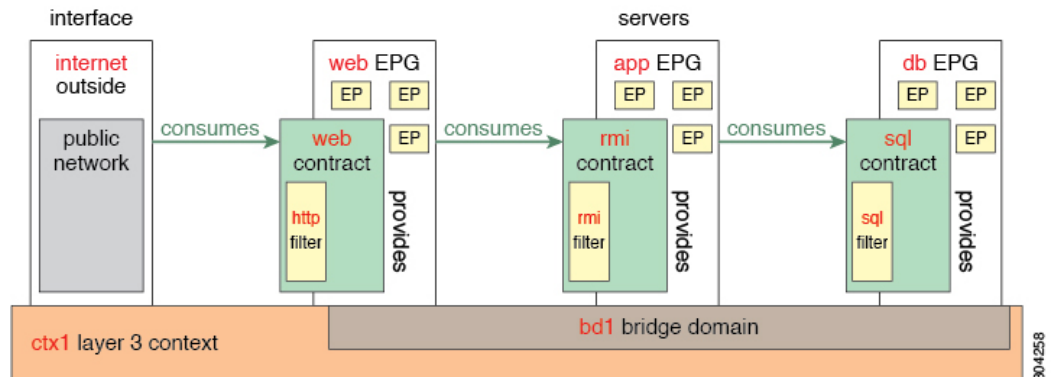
interface

servers

internet outside

public network

consumes

web EPG

EP EP

EP

web contract

http filter

provides

consumes

app EPG

EP EP

EP

rmi contract

rmi filter

provides

consumes

db EPG

EP EP

EP

sql contract

sql filter

provides

bd1 bridge domain

ctx1 layer 3 context

304258